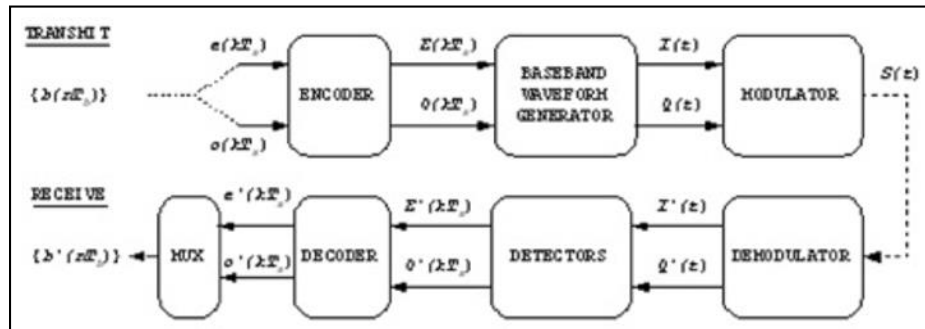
TRANSMIT

$\{b(nT_b)\}$

$e(kT_s)$

$o(kT_s)$

ENCODER

$E(kT_s)$

$O(kT_s)$

BASEBAND WAVEFORM GENERATOR

$I(t)$

$Q(t)$

MODULATOR

$S(t)$

RECEIVE

$\{b'(nT_b)\}$

MUX

$e'(kT_s)$

$o'(kT_s)$

DECODER

$E'(kT_s)$

$O'(kT_s)$

DETECTORS

$I'(t)$

$Q'(t)$

DEMODULATOR